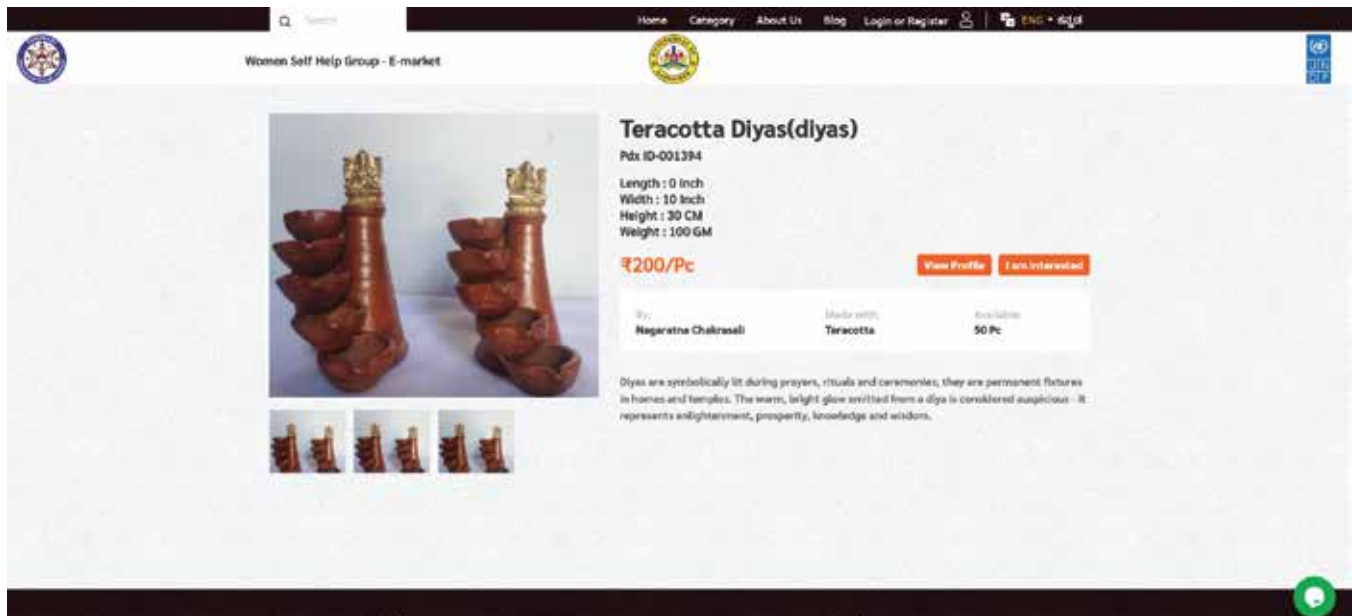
Search

Home Category About Us Blog Login or Register | ENG • ಕನ್ನಡ

Women Self Help Group - E-market

Teracotta Diyas(diyas)

Pdx ID-001394

Length : 0 Inch
Width : 10 Inch
Height : 30 CM
Weight : 100 GM

₹200/Pc

View Profile I am Interested

| By: | Made with: | Available: |
|---|---|---|
| Nagaratna Chakrasali | Teracotta | 50 Pc |

Diyas are symbolically lit during prayers, rituals and ceremonies, they are permanent fixtures in homes and temples. The warm, bright glow emitted from a diya is considered auspicious - it represents enlightenment, prosperity, knowledge and wisdom.